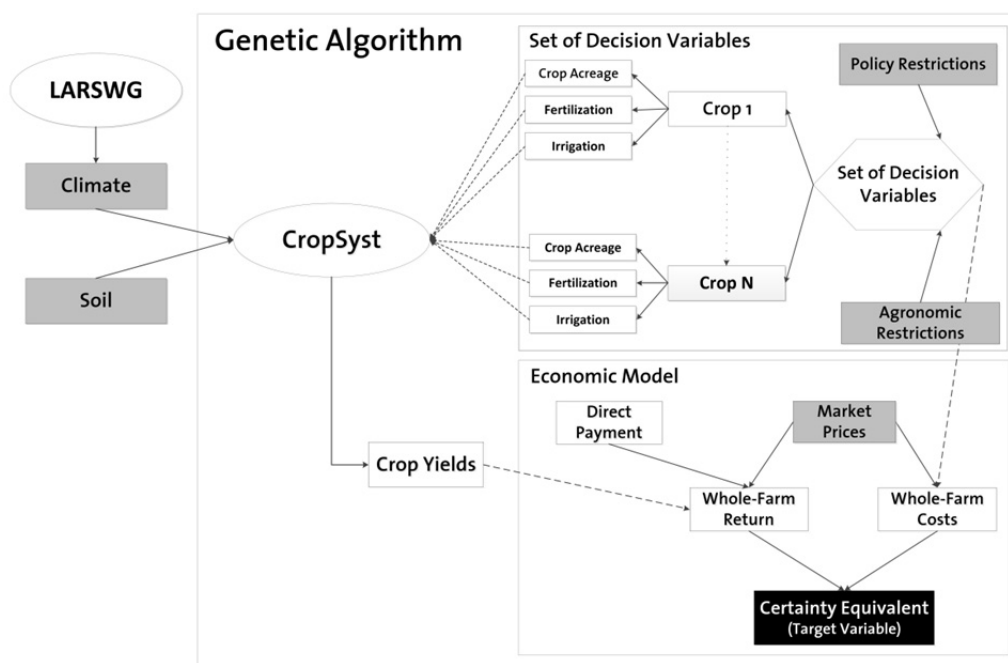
Genetic Algorithm

LARSWG

Climate

Soil

CropSyst

Set of Decision Variables

Crop Acreage

Fertilization

Irrigation

Crop 1

Crop Acreage

Fertilization

Irrigation

Crop N

Policy Restrictions

Set of Decision Variables

Agronomic Restrictions

Economic Model

Direct Payment

Market Prices

Crop Yields

Whole-Farm Return

Whole-Farm Costs

Certainty Equivalent
(Target Variable)